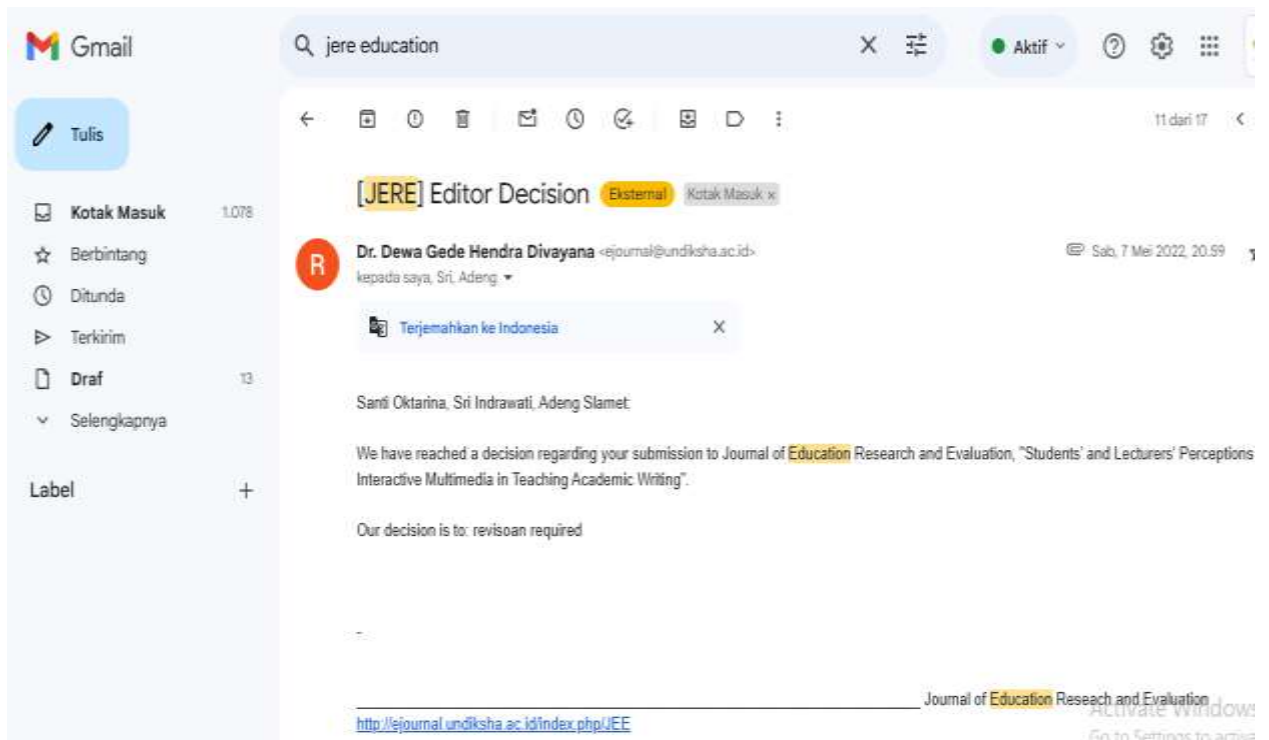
Gmail

jere education

Aktif

Tulis

Kotak Masuk 1.078

Berbintang

Ditunda

Terkirim

Draf 13

Selengkapnya

Label +

11 dari 17

[JERE] Editor Decision Eksternal Kotak Masuk ×

Dr. Dewa Gede Hendra Divayana <ejournal@undiksha.ac.id>

kepada saya, Sri, Adeng

Sab, 7 Mei 2022, 20.59

Terjemahkan ke Indonesia ×

Santi Oktarina, Sri Indrawati, Adeng Slamet:

We have reached a decision regarding your submission to Journal of Education Research and Evaluation, "Students' and Lecturers' Perceptions Interactive Multimedia in Teaching Academic Writing".

Our decision is to: revisoan required

-

Journal of Education Reseach and Evaluation

http://ejournal.undiksha.ac.id/index.php/JEE

Activate Windows
Go to Settings to activa